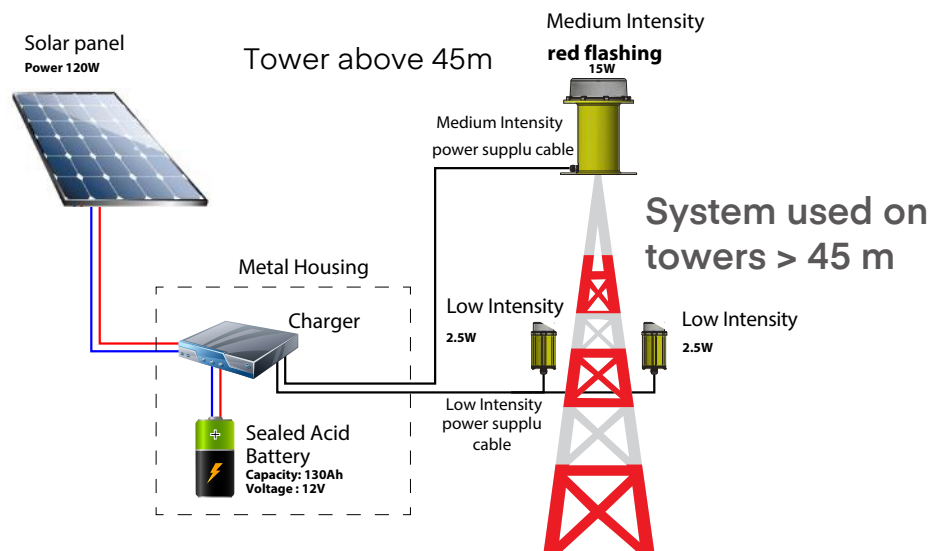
Solar panel
Power 120W

Tower above 45m

Medium Intensity
red flashing
15W

Medium Intensity
power supplu cable

System used on towers > 45 m

Metal Housing

Charger

Low Intensity
2.5W

Low Intensity
2.5W

Low Intensity
power supplu
cable

Sealed Acid Battery
Capacity: 130Ah
Voltage : 12V